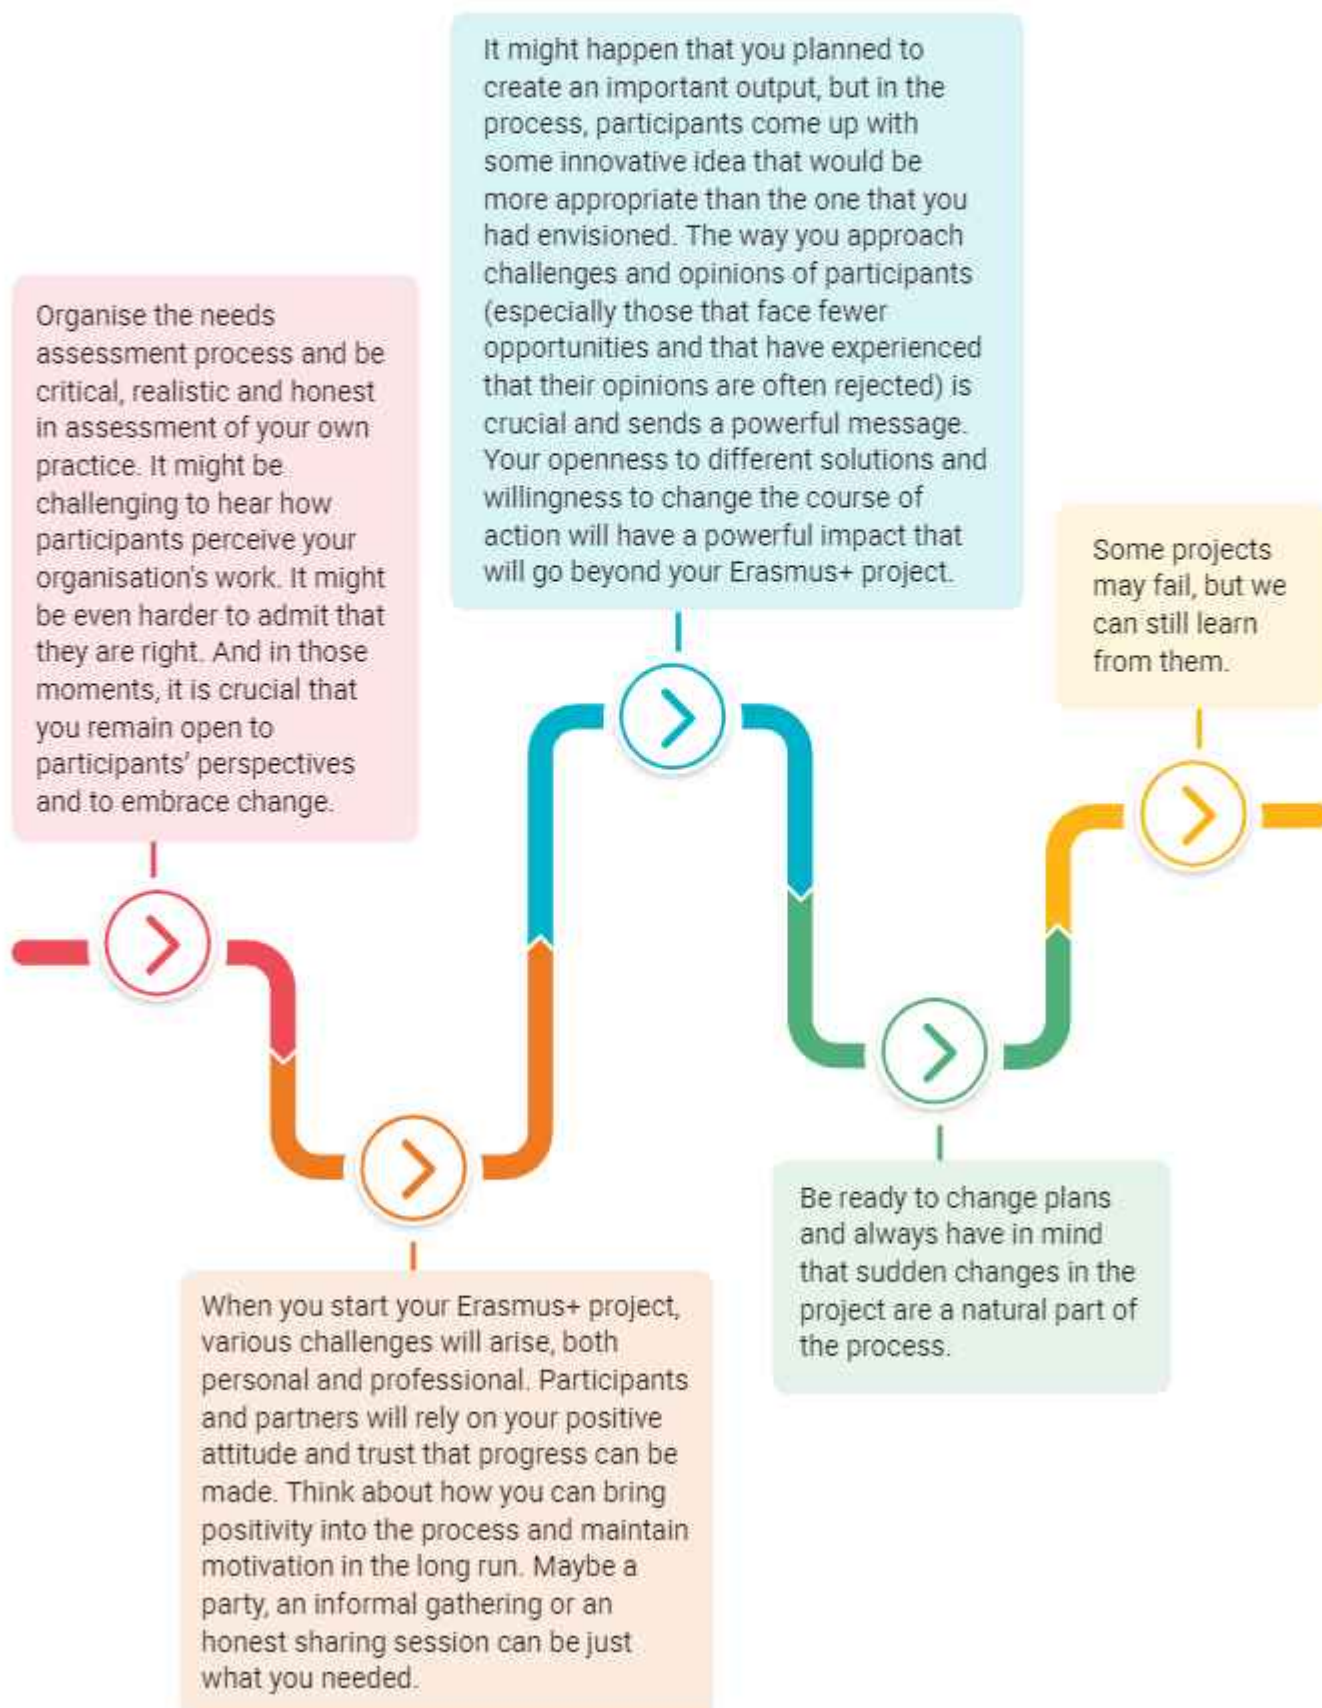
Organise the needs assessment process and be critical, realistic and honest in assessment of your own practice. It might be challenging to hear how participants perceive your organisation's work. It might be even harder to admit that they are right. And in those moments, it is crucial that you remain open to participants' perspectives and to embrace change.

When you start your Erasmus+ project, various challenges will arise, both personal and professional. Participants and partners will rely on your positive attitude and trust that progress can be made. Think about how you can bring positivity into the process and maintain motivation in the long run. Maybe a party, an informal gathering or an honest sharing session can be just what you needed.

It might happen that you planned to create an important output, but in the process, participants come up with some innovative idea that would be more appropriate than the one that you had envisioned. The way you approach challenges and opinions of participants (especially those that face fewer opportunities and that have experienced that their opinions are often rejected) is crucial and sends a powerful message. Your openness to different solutions and willingness to change the course of action will have a powerful impact that will go beyond your Erasmus+ project.

Be ready to change plans and always have in mind that sudden changes in the project are a natural part of the process.

Some projects may fail, but we can still learn from them.